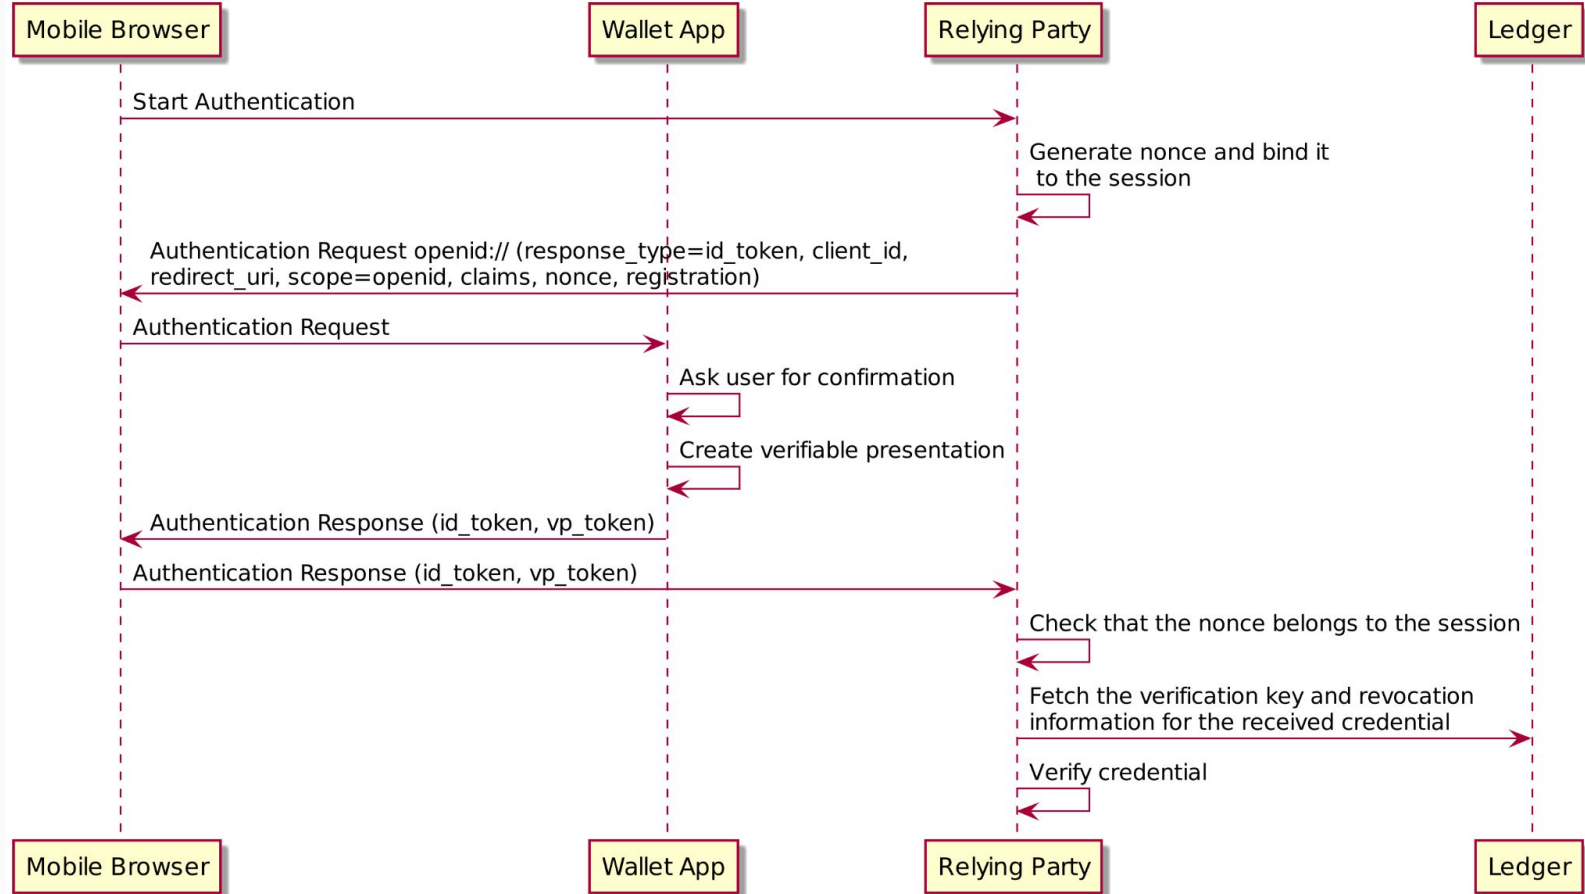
Mobile Browser
Wallet App
Relying Party
Ledger

Start Authentication

Generate nonce and bind it to the session

Authentication Request openid:// (response_type=id_token, client_id, redirect_uri, scope=openid, claims, nonce, registration)

Authentication Request

Ask user for confirmation

Create verifiable presentation

Authentication Response (id_token, vp_token)

Authentication Response (id_token, vp_token)

Check that the nonce belongs to the session

Fetch the verification key and revocation information for the received credential

Verify credential

Mobile Browser
Wallet App
Relying Party
Ledger